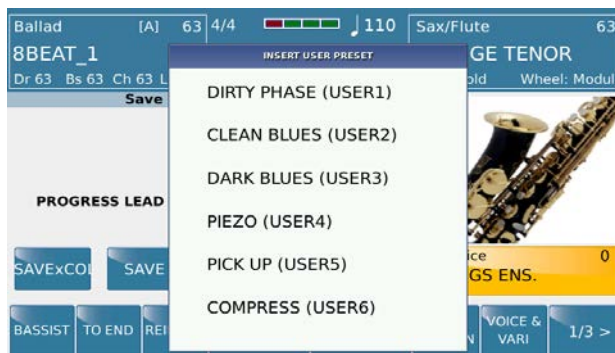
Ballad [A] 63 4/4 ♩110 Sax/Flute 63

8BEAT_1

Dr 63 Bs 63 Ch 63 L

Save

INSERT USER PRESET

DIRTY PHASE (USER1)

CLEAN BLUES (USER2)

DARK BLUES (USER3)

PIEZO (USER4)

PICK UP (USER5)

COMPRESS (USER6)

GE TENOR

old Wheel: Modul

PROGRESS LEAD

SAVExCOI SAVE

ice 0

GS ENS.

BASSIST TO END REI

N VOICE & VARI 1/3 >